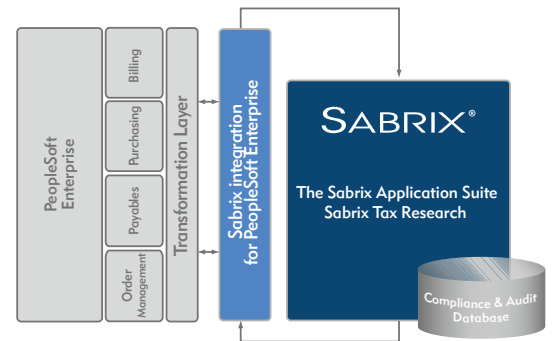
PeopleSoft Enterprise

Billing

Purchasing

Payables

Order Management

Transformation Layer

Sabrix integration for PeopleSoft Enterprise

SABRIX®

The Sabrix Application Suite
Sabrix Tax Research

Compliance & Audit Database